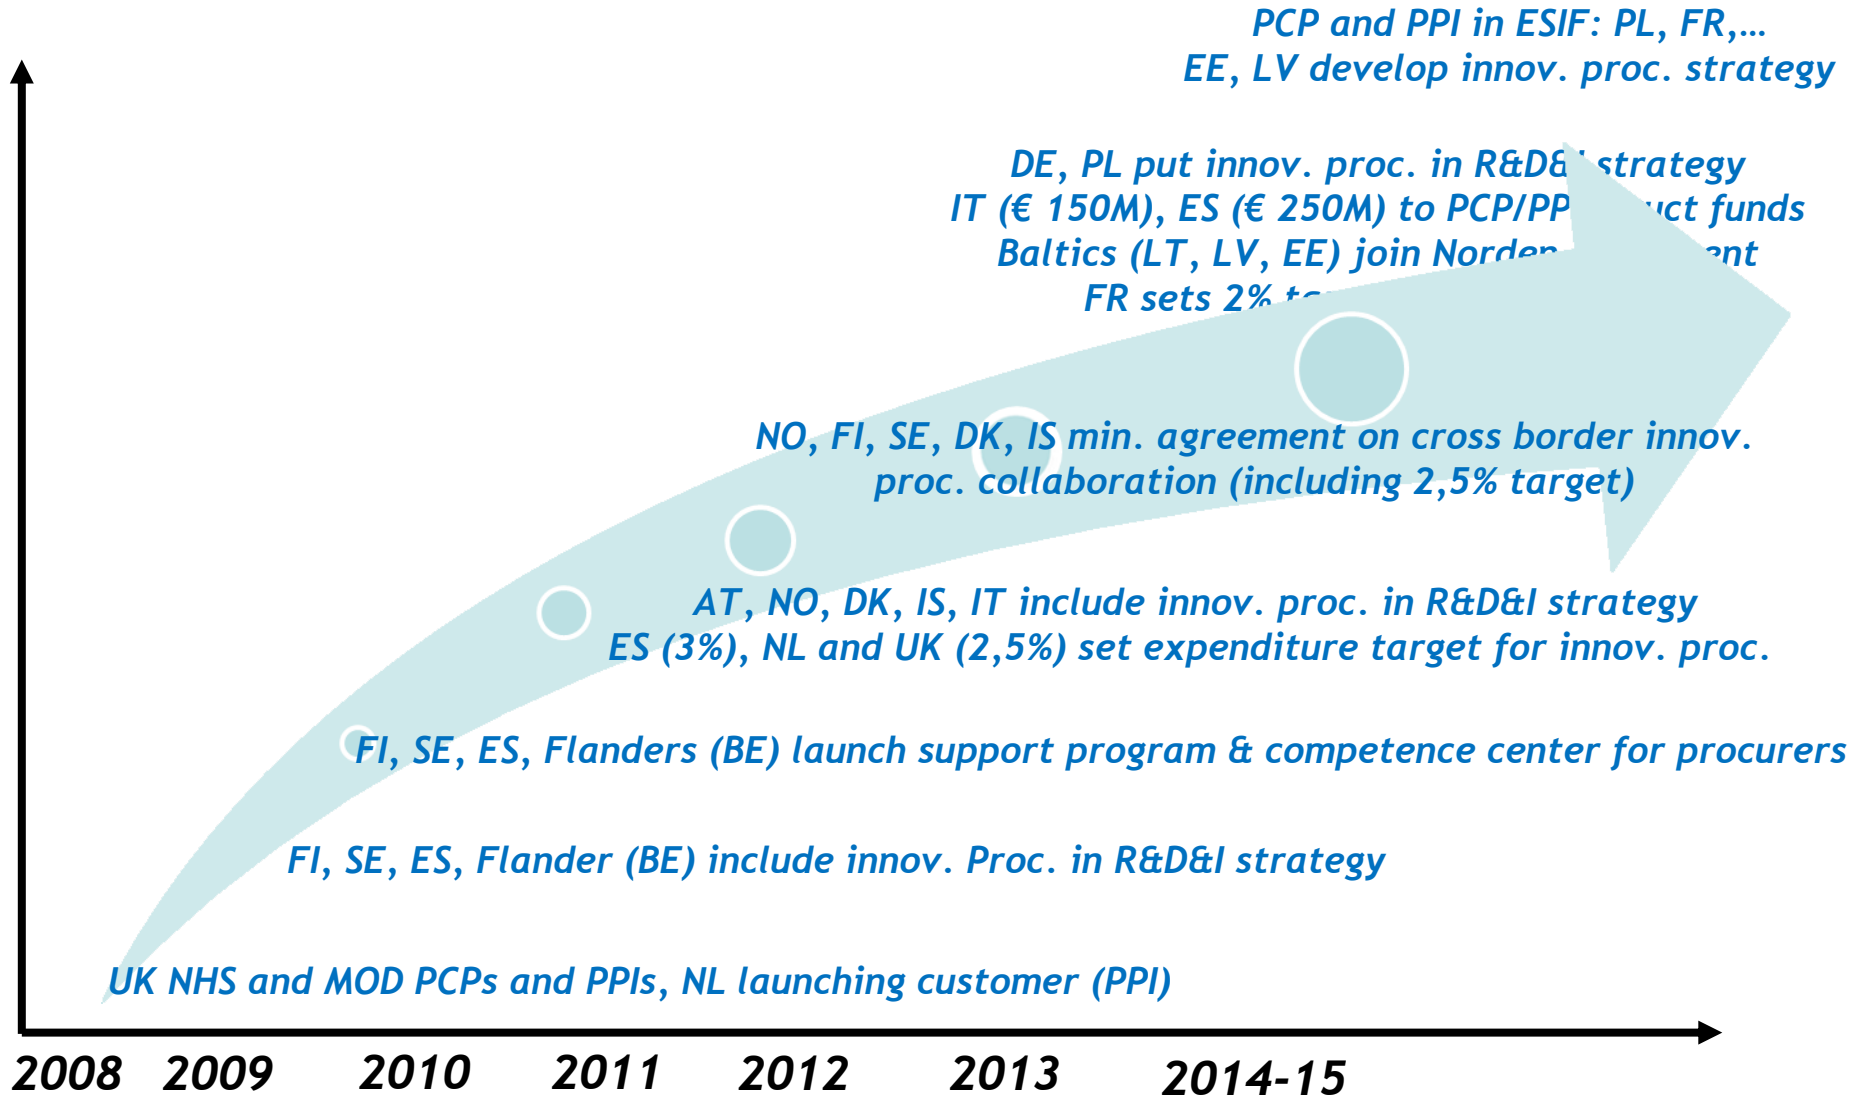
PCP and PPI in ESIF: PL, FR,…
EE, LV develop innov. proc. strategy

DE, PL put innov. proc. in R&D&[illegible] strategy
IT (€ 150M), ES (€ 250M) to PCP/PP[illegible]uct funds
Baltics (LT, LV, EE) join Norden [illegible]ent
FR sets 2% t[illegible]

NO, FI, SE, DK, IS min. agreement on cross border innov. proc. collaboration (including 2,5% target)

AT, NO, DK, IS, IT include innov. proc. in R&D&I strategy
ES (3%), NL and UK (2,5%) set expenditure target for innov. proc.

FI, SE, ES, Flanders (BE) launch support program & competence center for procurers

FI, SE, ES, Flander (BE) include innov. Proc. in R&D&I strategy

UK NHS and MOD PCPs and PPIs, NL launching customer (PPI)

2008 2009 2010 2011 2012 2013 2014-15